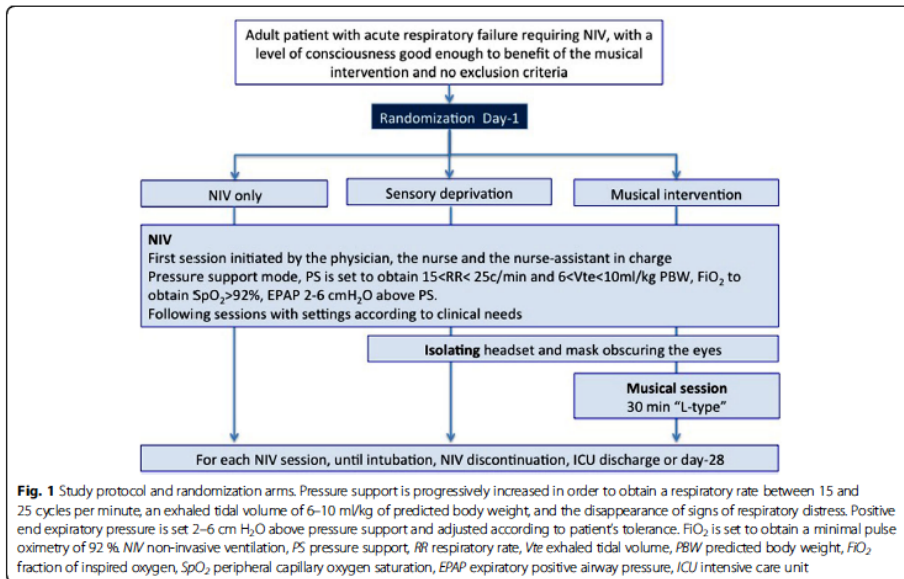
Adult patient with acute respiratory failure requiring NIV, with a level of consciousness good enough to benefit of the musical intervention and no exclusion criteria

Randomization Day-1

NIV only

Sensory deprivation

Musical intervention

NIV
First session initiated by the physician, the nurse and the nurse-assistant in charge
Pressure support mode, PS is set to obtain 15<RR< 25c/min and 6<Vte<10ml/kg PBW, $FiO_2$ to obtain $SpO_2$>92%, EPAP 2-6 $cmH_2O$ above PS.
Following sessions with settings according to clinical needs

Isolating headset and mask obscuring the eyes

Musical session
30 min "L-type"

For each NIV session, until intubation, NIV discontinuation, ICU discharge or day-28

Fig. 1 Study protocol and randomization arms. Pressure support is progressively increased in order to obtain a respiratory rate between 15 and 25 cycles per minute, an exhaled tidal volume of 6–10 ml/kg of predicted body weight, and the disappearance of signs of respiratory distress. Positive end expiratory pressure is set 2–6 cm $H_2O$ above pressure support and adjusted according to patient's tolerance. $FiO_2$ is set to obtain a minimal pulse oximetry of 92 %. NIV non-invasive ventilation, PS pressure support, RR respiratory rate, Vte exhaled tidal volume, PBW predicted body weight, $FiO_2$ fraction of inspired oxygen, $SpO_2$ peripheral capillary oxygen saturation, EPAP expiratory positive airway pressure, ICU intensive care unit